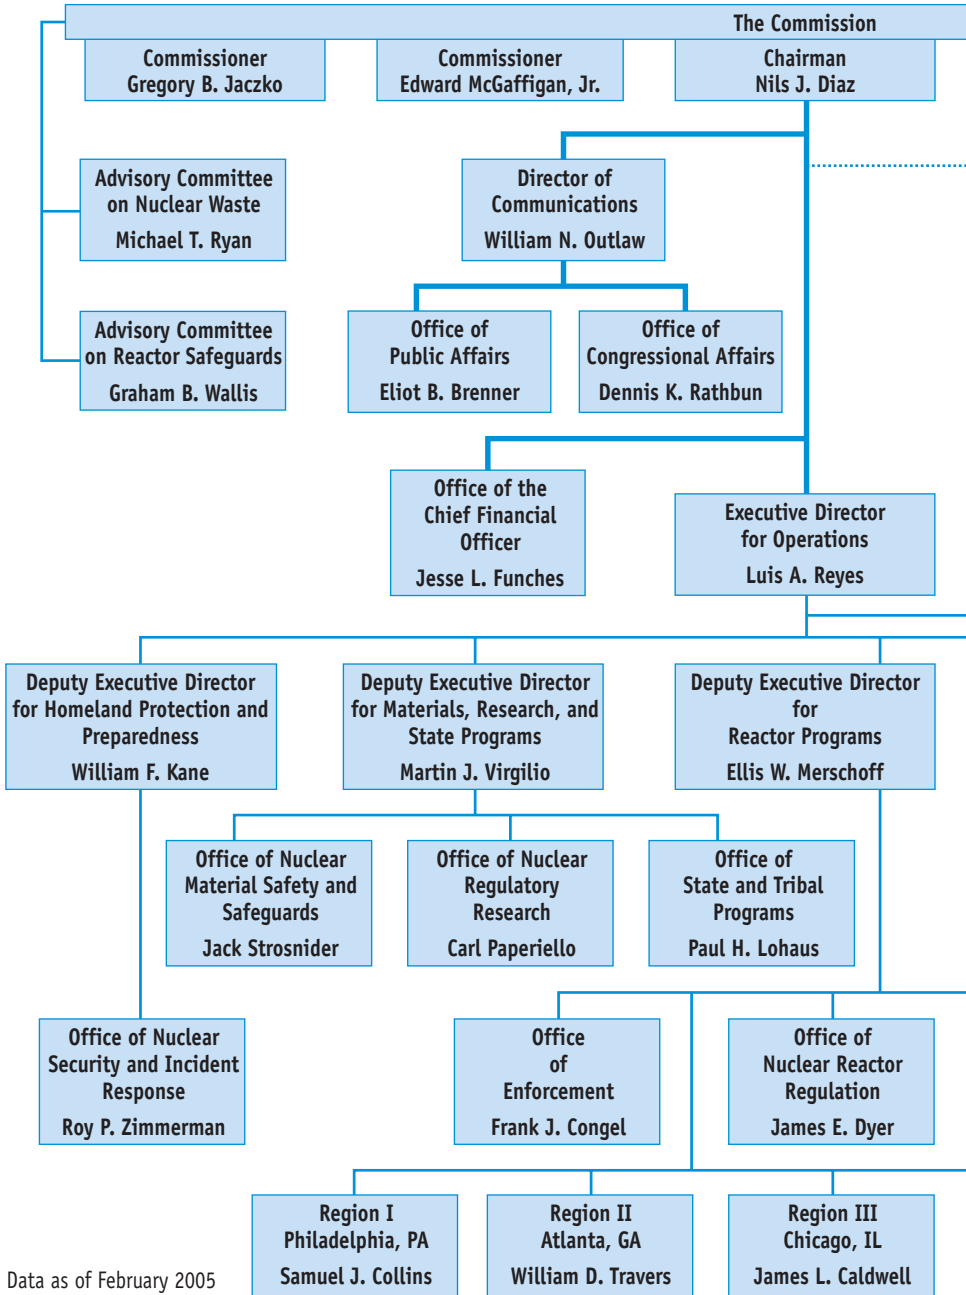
The Commission

Commissioner
Gregory B. Jaczko

Commissioner
Edward McGaffigan, Jr.

Chairman
Nils J. Diaz

Advisory Committee on Nuclear Waste
Michael T. Ryan

Director of Communications
William N. Outlaw

Advisory Committee on Reactor Safeguards
Graham B. Wallis

Office of Public Affairs
Eliot B. Brenner

Office of Congressional Affairs
Dennis K. Rathbun

Office of the Chief Financial Officer
Jesse L. Funches

Executive Director for Operations
Luis A. Reyes

Deputy Executive Director for Homeland Protection and Preparedness
William F. Kane

Deputy Executive Director for Materials, Research, and State Programs
Martin J. Virgilio

Deputy Executive Director for Reactor Programs
Ellis W. Merschoff

Office of Nuclear Material Safety and Safeguards
Jack Strosnider

Office of Nuclear Regulatory Research
Carl Paperiello

Office of State and Tribal Programs
Paul H. Lohaus

Office of Nuclear Security and Incident Response
Roy P. Zimmerman

Office of Enforcement
Frank J. Congel

Office of Nuclear Reactor Regulation
James E. Dyer

Region I
Philadelphia, PA
Samuel J. Collins

Region II
Atlanta, GA
William D. Travers

Region III
Chicago, IL
James L. Caldwell

Data as of February 2005